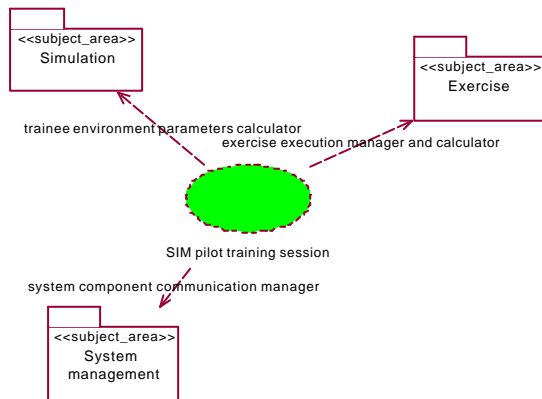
<<subject_area>>
Simulation

<<subject_area>>
Exercise

trainee environment parameters calculator

exercise execution manager and calculator

SIM pilot training session

system component communication manager

<<subject_area>>
System management